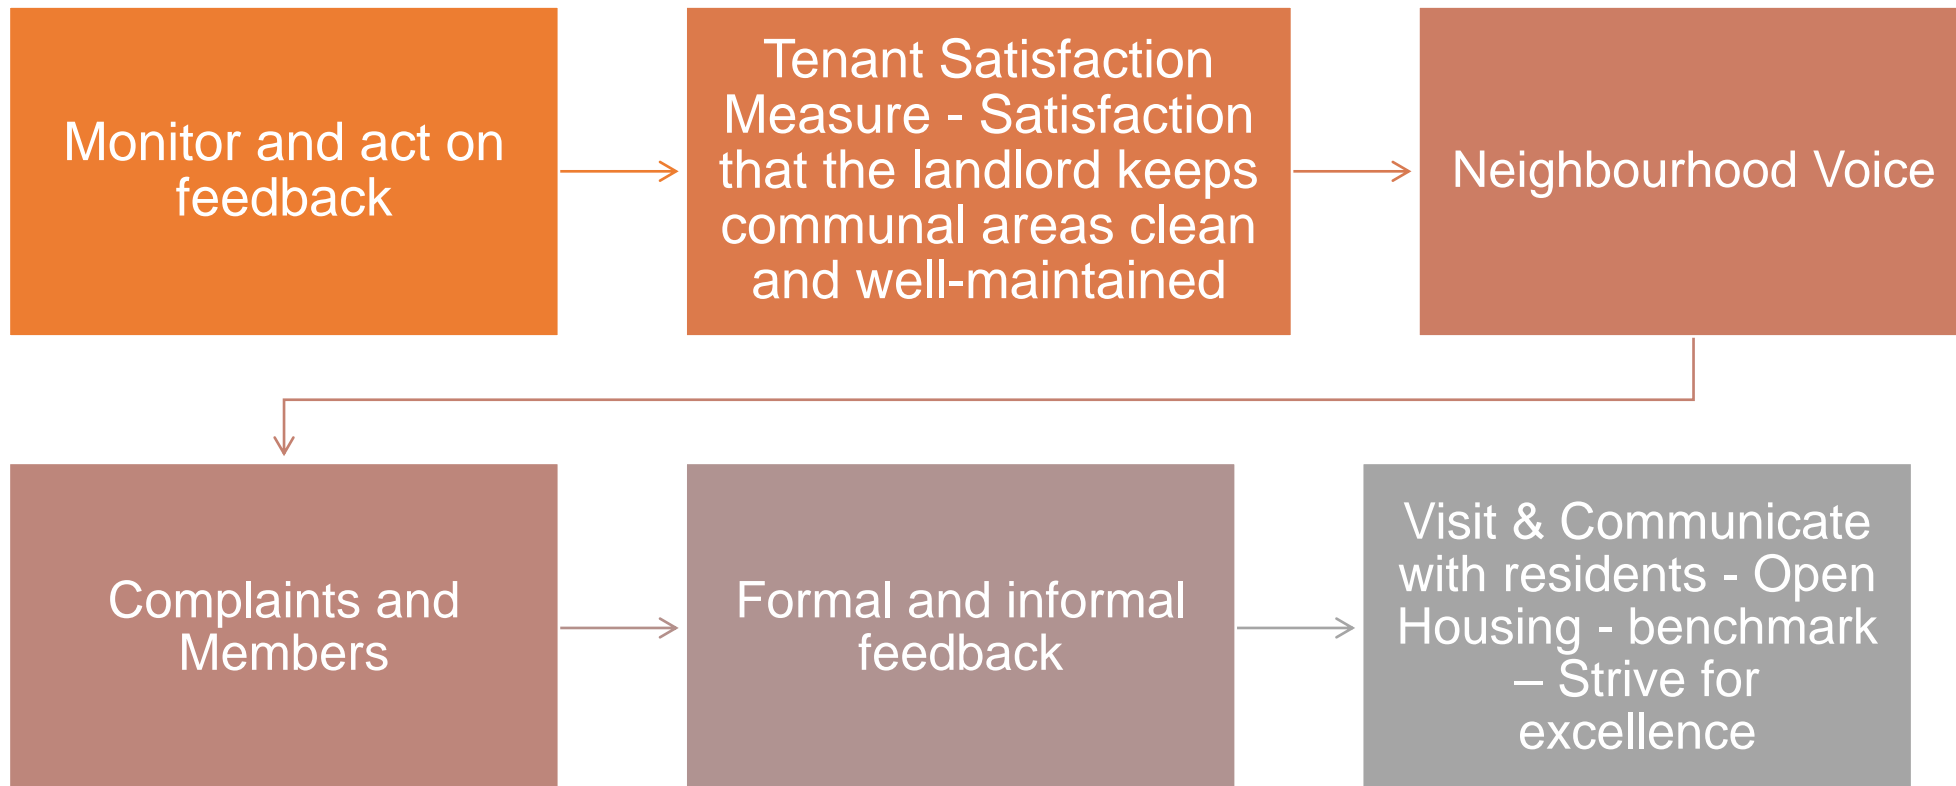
Monitor and act on feedback

Tenant Satisfaction Measure - Satisfaction that the landlord keeps communal areas clean and well-maintained

Neighbourhood Voice

Complaints and Members

Formal and informal feedback

Visit & Communicate with residents - Open Housing - benchmark – Strive for excellence